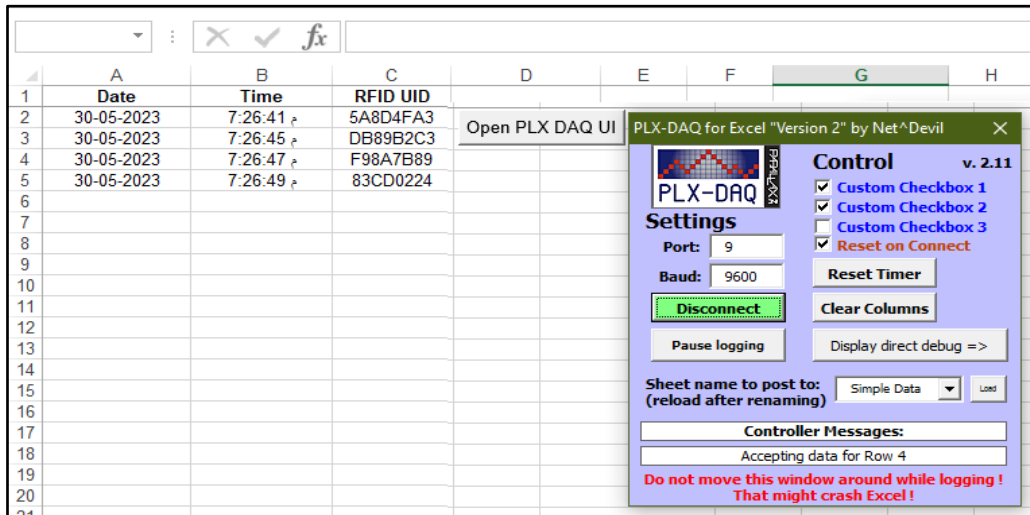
$f_x$

| | A | B | C | D | E | F | G | H |
|---|---|---|---|---|---|---|---|---|
| 1 | Date | Time | RFID UID | | | | | |
| 2 | 30-05-2023 | 7:26:41 م | 5A8D4FA3 | | | | | |
| 3 | 30-05-2023 | 7:26:45 م | DB89B2C3 | | | | | |
| 4 | 30-05-2023 | 7:26:47 م | F98A7B89 | | | | | |
| 5 | 30-05-2023 | 7:26:49 م | 83CD0224 | | | | | |
| 6 | | | | | | | | |
| 7 | | | | | | | | |
| 8 | | | | | | | | |
| 9 | | | | | | | | |
| 10 | | | | | | | | |
| 11 | | | | | | | | |
| 12 | | | | | | | | |
| 13 | | | | | | | | |
| 14 | | | | | | | | |
| 15 | | | | | | | | |
| 16 | | | | | | | | |
| 17 | | | | | | | | |
| 18 | | | | | | | | |
| 19 | | | | | | | | |
| 20 | | | | | | | | |

Open PLX DAQ UI

PLX-DAQ for Excel "Version 2" by Net^Devil

PLX-DAQ PARALLAX

Control v. 2.11

Custom Checkbox 1
Custom Checkbox 2
Custom Checkbox 3
Reset on Connect

Settings
Port: 9
Baud: 9600

Reset Timer
Disconnect
Clear Columns
Pause logging
Display direct debug =>

Sheet name to post to: (reload after renaming)
Simple Data
Load

Controller Messages:
Accepting data for Row 4

Do not move this window around while logging ! That might crash Excel !